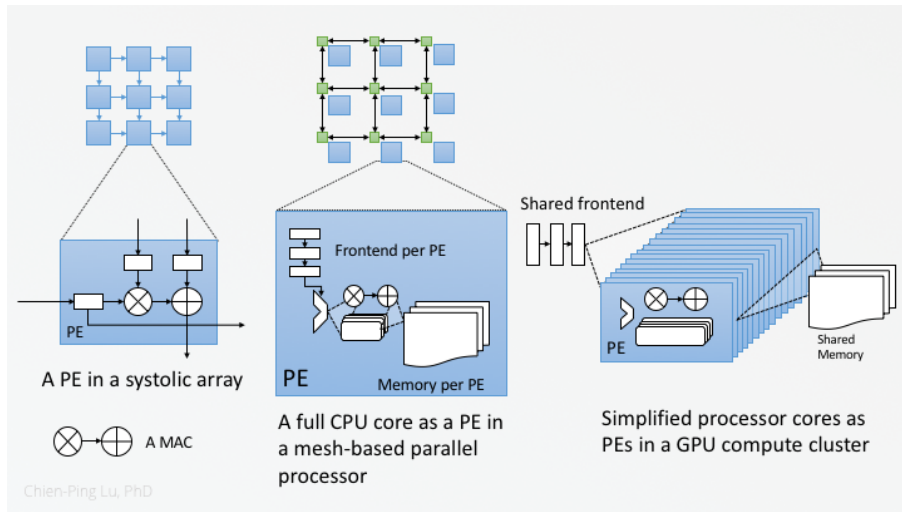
PE

A PE in a systolic array

A MAC

Frontend per PE

PE

Memory per PE

A full CPU core as a PE in a mesh-based parallel processor

Shared frontend

PE

Shared Memory

Simplified processor cores as PEs in a GPU compute cluster

Chien-Ping Lu, PhD